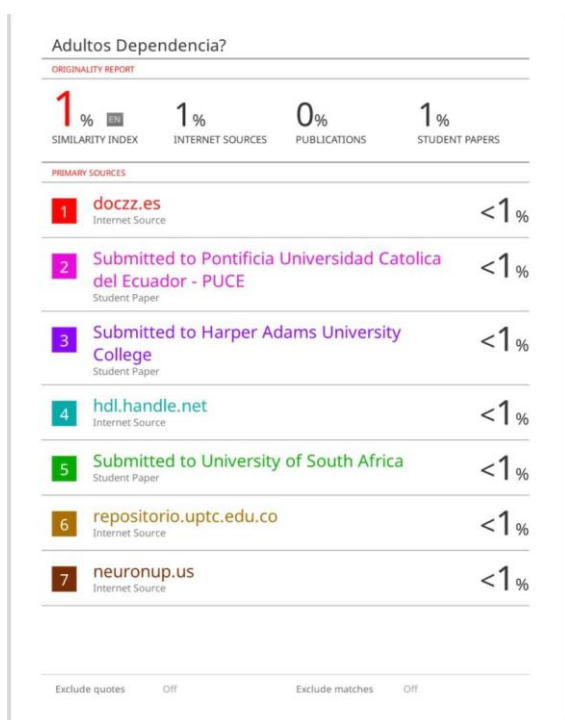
Adultos Dependencia?

ORIGINALITY REPORT

| 1% EN | 1% | 0% | 1% |
|---|---|---|---|
| SIMILARITY INDEX | INTERNET SOURCES | PUBLICATIONS | STUDENT PAPERS |

PRIMARY SOURCES

| | | |
|---|---|---|
| 1 | doczz.es<br>Internet Source | <1% |
| 2 | Submitted to Pontificia Universidad Catolica del Ecuador - PUCE<br>Student Paper | <1% |
| 3 | Submitted to Harper Adams University College<br>Student Paper | <1% |
| 4 | hdl.handle.net<br>Internet Source | <1% |
| 5 | Submitted to University of South Africa<br>Student Paper | <1% |
| 6 | repositorio.uptc.edu.co<br>Internet Source | <1% |
| 7 | neuronup.us<br>Internet Source | <1% |

Exclude quotes Off

Exclude matches Off